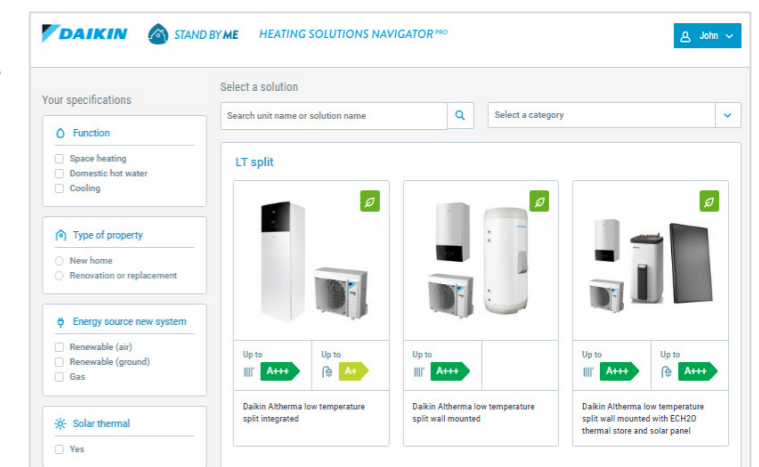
DAIKIN STAND BY ME HEATING SOLUTIONS NAVIGATOR PRO

John

Your specifications

Function
Space heating
Domestic hot water
Cooling

Type of property
New home
Renovation or replacement

Energy source new system
Renewable (air)
Renewable (ground)
Gas

Solar thermal
Yes

Select a solution

Search unit name or solution name

Select a category

LT split

Up to A+++
Up to A+
Daikin Altherma low temperature split integrated

Up to A+++
Daikin Altherma low temperature split wall mounted

Up to A+++
Up to A+++
Daikin Altherma low temperature split wall mounted with ECH2O thermal store and solar panel